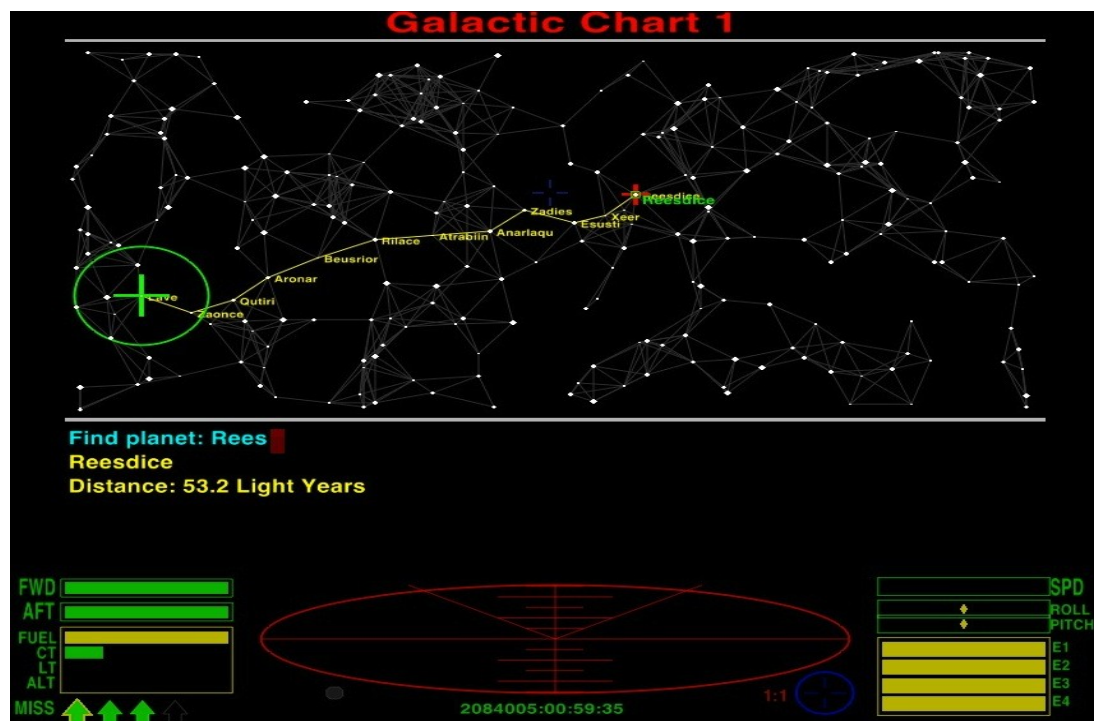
Galactic Chart 1

Lave
Zaonce
Qutiri
Aronar
Beusrior
Rilace
Atrabiin
Anarlaqu
Zadies
Esusti
Xeer
Reesdice

Find planet: Rees
Reesdice
Distance: 53.2 Light Years

FWD
AFT
FUEL
CT
LT
ALT
MISS

2084005:00:59:35

1:1

SPD
ROLL
PITCH
E1
E2
E3
E4